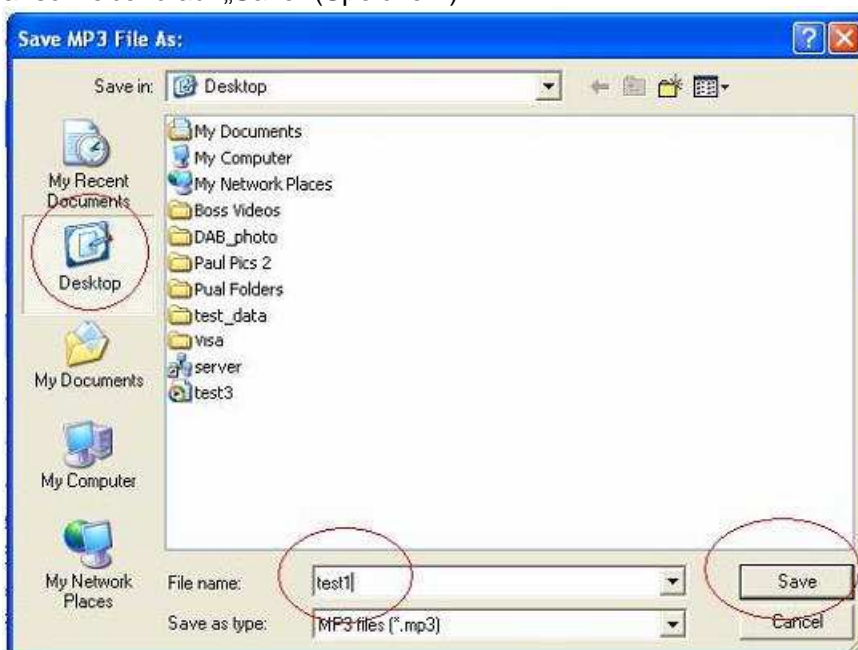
Save MP3 File As:

Save in: Desktop

My Recent Documents

Desktop

My Documents

My Computer

My Network Places

My Documents
My Computer
My Network Places
Boss Videos
DAB_photo
Paul Pics 2
Pual Folders
test_data
visa
server
test3

File name: test1
Save as type: MP3 files (*.mp3)

Save
Cancel